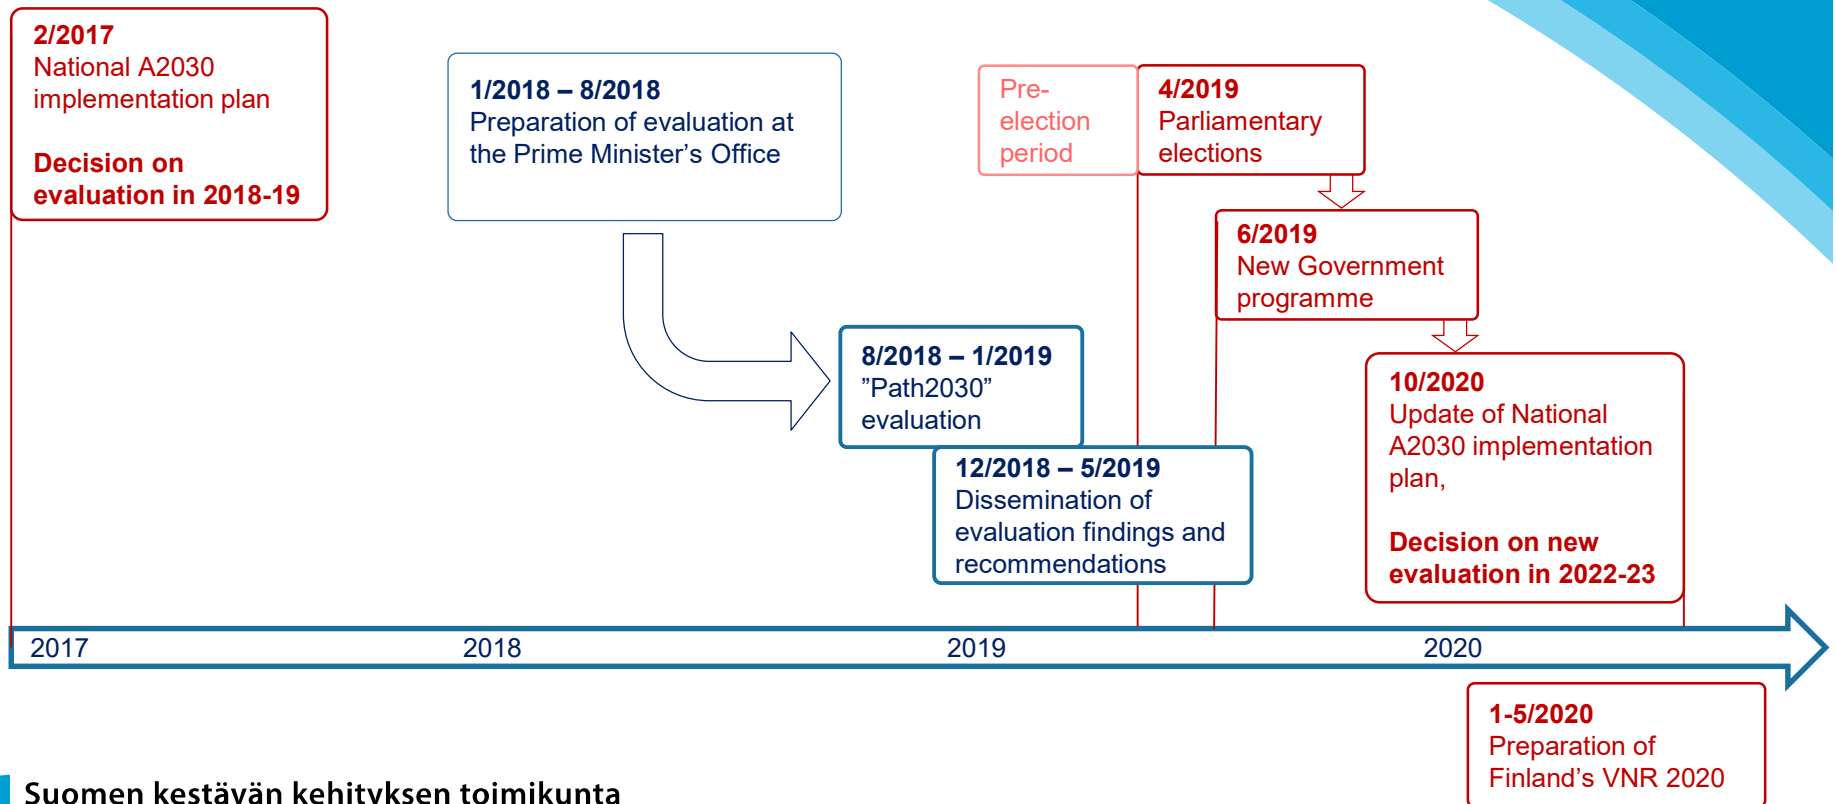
2/2017
National A2030 implementation plan

Decision on evaluation in 2018-19

1/2018 – 8/2018
Preparation of evaluation at the Prime Minister’s Office

Pre-election period

4/2019
Parliamentary elections

6/2019
New Government programme

8/2018 – 1/2019
”Path2030” evaluation

12/2018 – 5/2019
Dissemination of evaluation findings and recommendations

10/2020
Update of National A2030 implementation plan,

Decision on new evaluation in 2022-23

2017
2018
2019
2020

1-5/2020
Preparation of Finland’s VNR 2020

Suomen kestävän kehityksen toimikunta